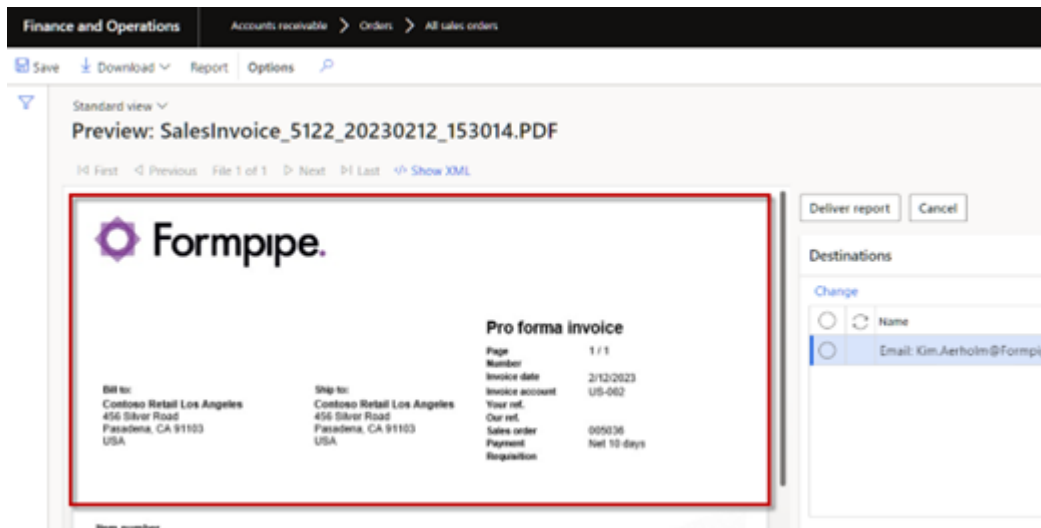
Finance and Operations | Accounts receivable > Orders > All sales orders

Save | Download | Report | Options

Standard view

Preview: SalesInvoice_5122_20230212_153014.PDF

First | Previous | File 1 of 1 | Next | Last | Show XML

Formpipe.

Pro forma invoice

| | |
|---|---|
| Page | 1 / 1 |
| Number | |
| Invoice date | 2/12/2023 |
| Invoice account | US-002 |
| Your ref. | |
| Our ref. | |
| Sales order | 005036 |
| Payment | Net 10 days |
| Requisition | |

Bill to:
Contoso Retail Los Angeles
456 Silver Road
Pasadena, CA 91103
USA

Ship to:
Contoso Retail Los Angeles
456 Silver Road
Pasadena, CA 91103
USA

Item number

Deliver report | Cancel

Destinations

Change

Name

Email: Kim.Aerholm@Formpi